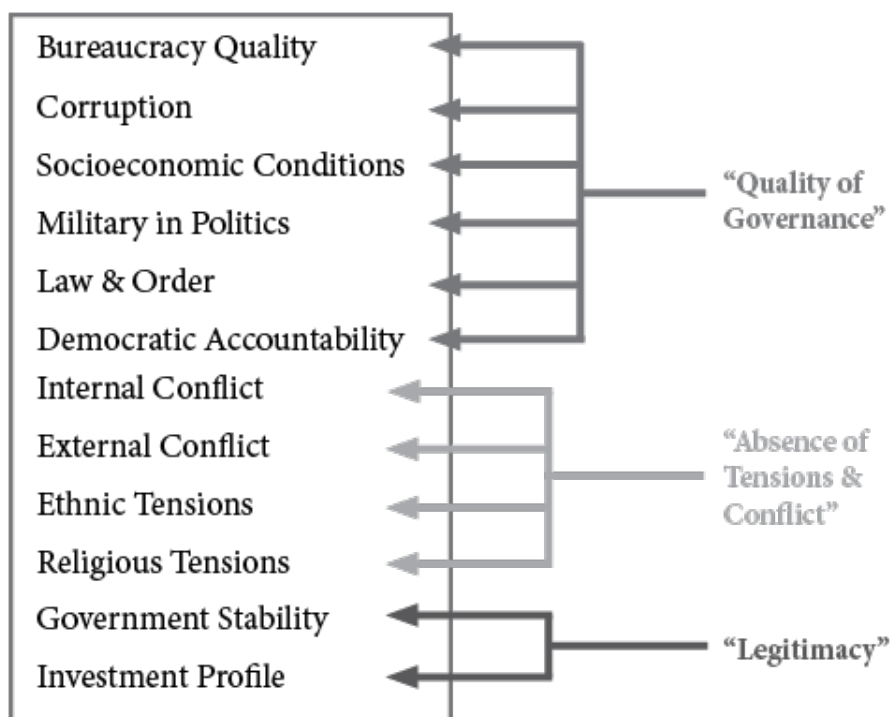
Bureaucracy Quality
Corruption
Socioeconomic Conditions
Military in Politics
Law & Order
Democratic Accountability
Internal Conflict
External Conflict
Ethnic Tensions
Religious Tensions
Government Stability
Investment Profile

"Quality of Governance"

"Absence of Tensions & Conflict"

"Legitimacy"